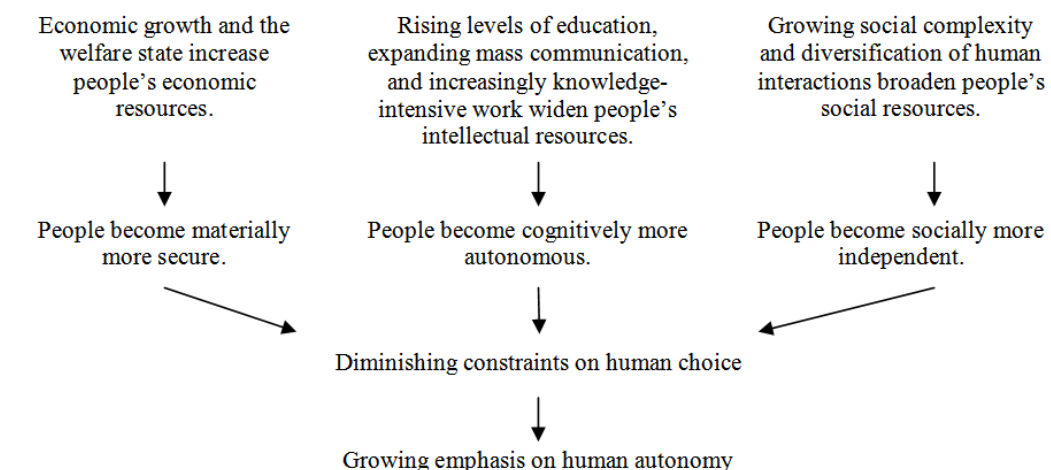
Economic growth and the welfare state increase people's economic resources.

Rising levels of education, expanding mass communication, and increasingly knowledge-intensive work widen people's intellectual resources.

Growing social complexity and diversification of human interactions broaden people's social resources.

People become materially more secure.

People become cognitively more autonomous.

People become socially more independent.

Diminishing constraints on human choice

Growing emphasis on human autonomy